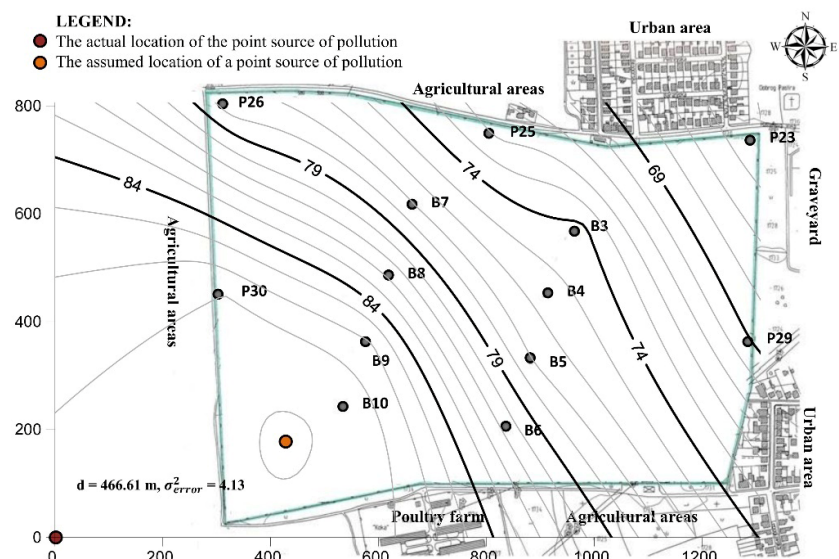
LEGEND:
The actual location of the point source of pollution
The assumed location of a point source of pollution

Urban area
N
W
E
S
Agricultural areas
800
P26
P25
P23
79
74
69
84
Graveyard
600
B7
B3
Agricultural areas
B8
P30
B4
400
84
P29
B9
B5
79
74
B10
200
B6
Urban area
d = 466.61 m, $\sigma^2_{error}$ = 4.13
Poultry farm
Agricultural areas
0
0
200
400
600
800
1000
1200